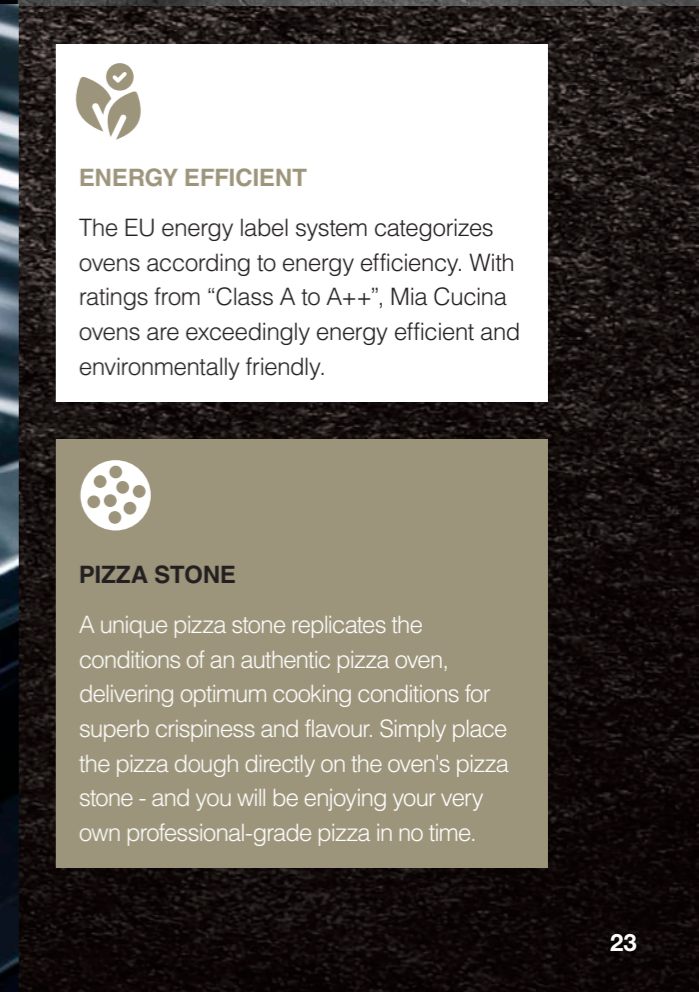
ENERGY EFFICIENT

The EU energy label system categorizes ovens according to energy efficiency. With ratings from “Class A to A++”, Mia Cucina ovens are exceedingly energy efficient and environmentally friendly.

PIZZA STONE

A unique pizza stone replicates the conditions of an authentic pizza oven, delivering optimum cooking conditions for superb crispiness and flavour. Simply place the pizza dough directly on the oven's pizza stone - and you will be enjoying your very own professional-grade pizza in no time.

23